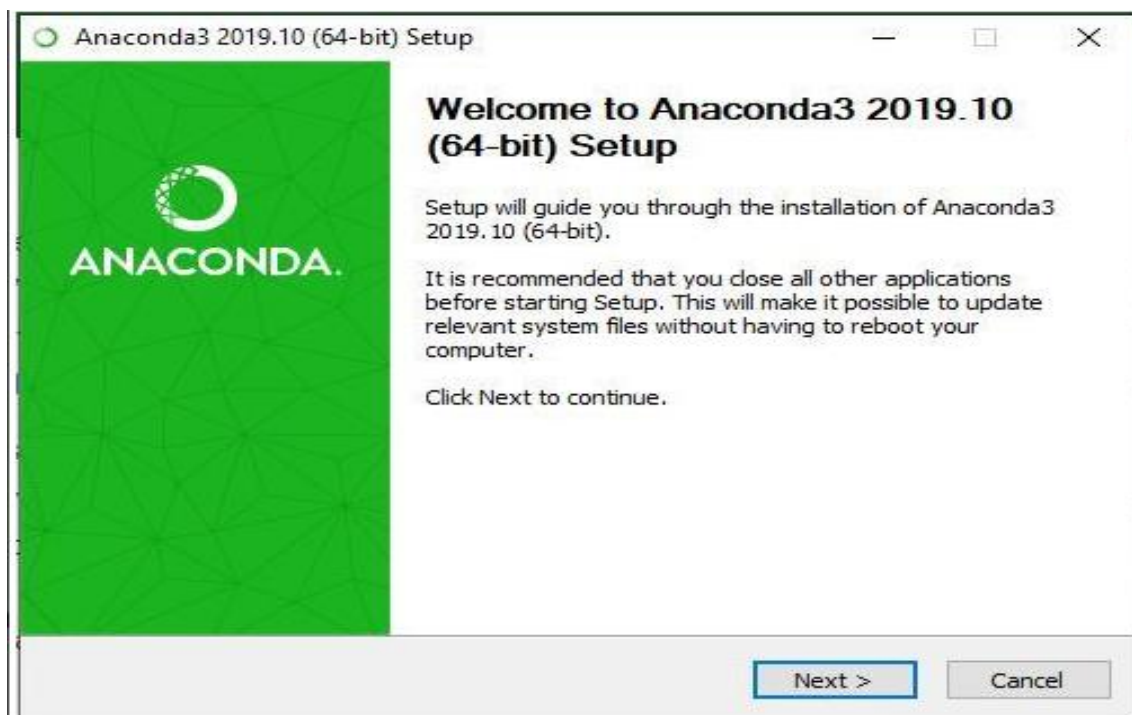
Anaconda3 2019.10 (64-bit) Setup

ANACONDA.

Welcome to Anaconda3 2019.10 (64-bit) Setup

Setup will guide you through the installation of Anaconda3 2019.10 (64-bit).

It is recommended that you close all other applications before starting Setup. This will make it possible to update relevant system files without having to reboot your computer.

Click Next to continue.

Next >

Cancel